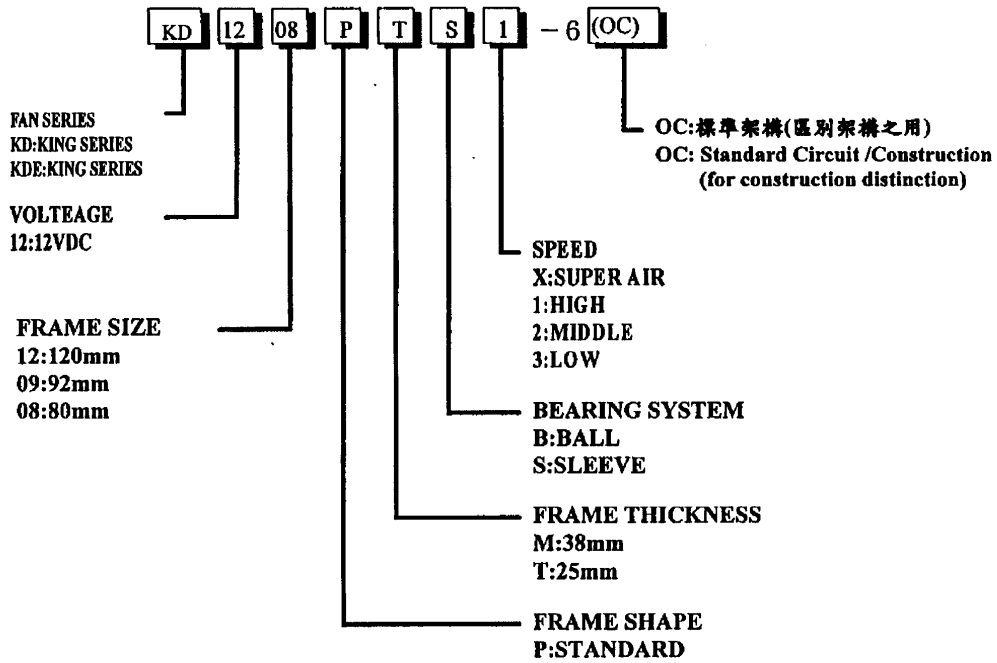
KD 12 08 P T S 1 – 6 (OC)

FAN SERIES
KD:KING SERIES
KDE:KING SERIES

OC:標準架構(區別架構之用)
OC: Standard Circuit /Construction
(for construction distinction)

VOLTEAGE
12:12VDC

SPEED
X:SUPER AIR
1:HIGH
2:MIDDLE
3:LOW

FRAME SIZE
12:120mm
09:92mm
08:80mm

BEARING SYSTEM
B:BALL
S:SLEEVE

FRAME THICKNESS
M:38mm
T:25mm

FRAME SHAPE
P:STANDARD